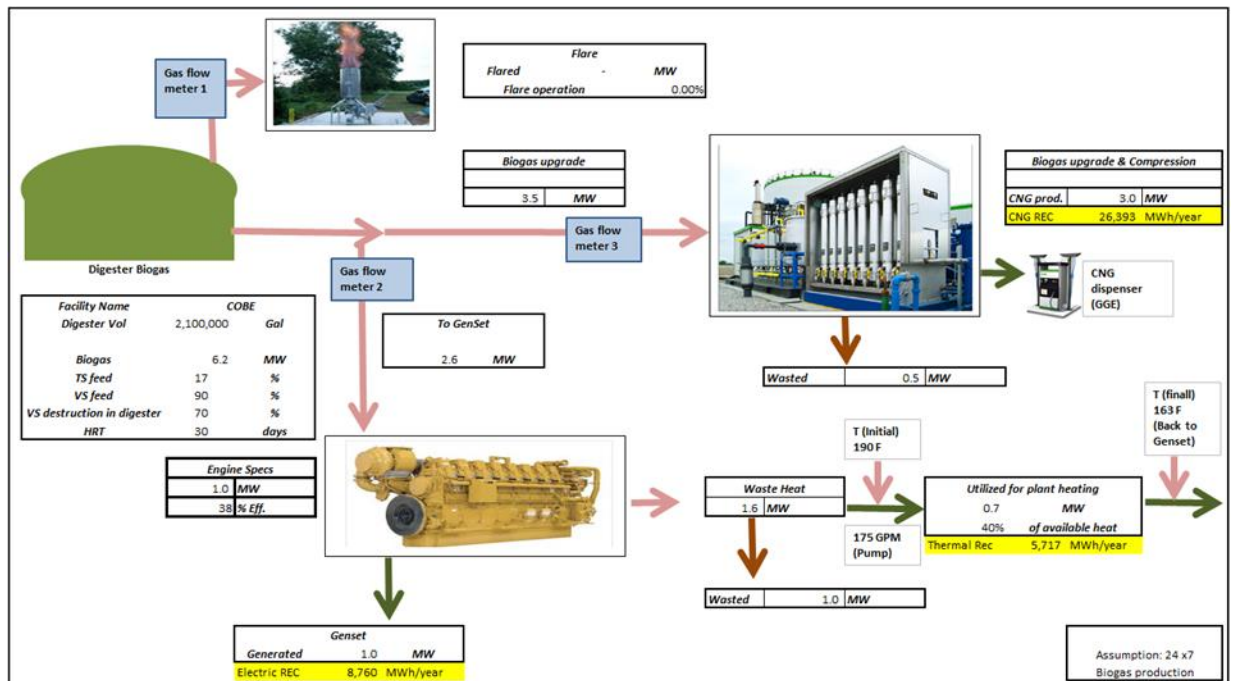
Gas flow meter 1

| Flare | | |
|---|---|---|
| Flared | - | MW |
| Flare operation | | 0.00% |

Digester Biogas

| Biogas upgrade | |
|---|---|
| | |
| 3.5 | MW |

Gas flow meter 3

| Biogas upgrade & Compression | | |
|---|---|---|
| | | |
| CNG prod. | 3.0 | MW |
| CNG REC | 26,393 | MWh/year |

CNG dispenser (GGE)

Gas flow meter 2

| Facility Name | COBE | |
|---|---|---|
| Digester Vol | 2,100,000 | Gal |
| | | |
| Biogas | 6.2 | MW |
| TS feed | 17 | % |
| VS feed | 90 | % |
| VS destruction in digester | 70 | % |
| HRT | 30 | days |

| To GenSet | |
|---|---|
| 2.6 | MW |

| Wasted | 0.5 | MW |
|---|---|---|

T (finall) 163 F (Back to Genset)

T (Initial) 190 F

| Engine Specs | |
|---|---|
| 1.0 | MW |
| 38 | % Eff. |

| Waste Heat | |
|---|---|
| 1.6 | MW |

| Utilized for plant heating | | |
|---|---|---|
| 0.7 | | MW |
| 40% | | of available heat |
| Thermal Rec | 5,717 | MWh/year |

175 GPM (Pump)

| Wasted | 1.0 | MW |
|---|---|---|

| Genset | | |
|---|---|---|
| Generated | 1.0 | MW |
| Electric REC | 8,760 | MWh/year |

Assumption: 24 x7 Biogas production